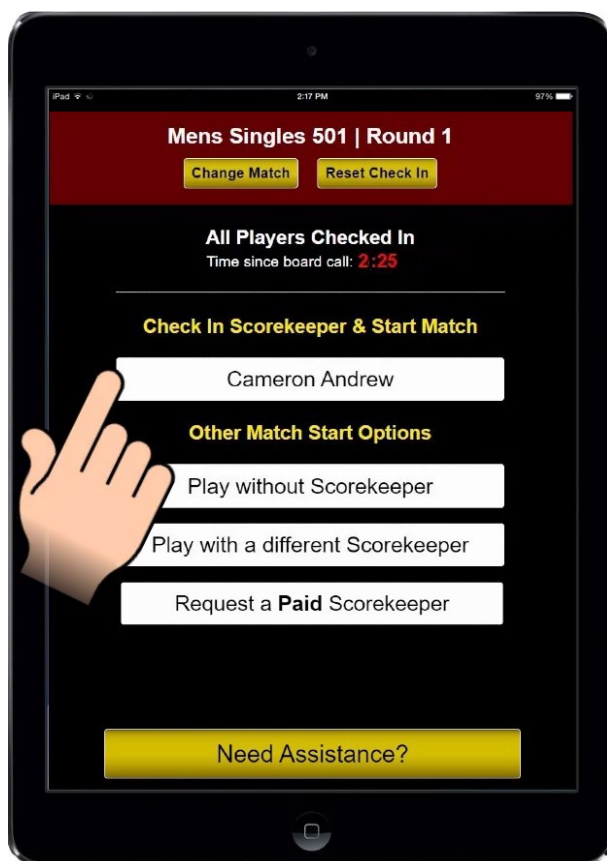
iPad
2:17 PM
97%

Mens Singles 501 | Round 1

Change Match
Reset Check In

All Players Checked In
Time since board call: 2:25

Check In Scorekeeper & Start Match

Cameron Andrew

Other Match Start Options

Play without Scorekeeper

Play with a different Scorekeeper

Request a **Paid** Scorekeeper

Need Assistance?